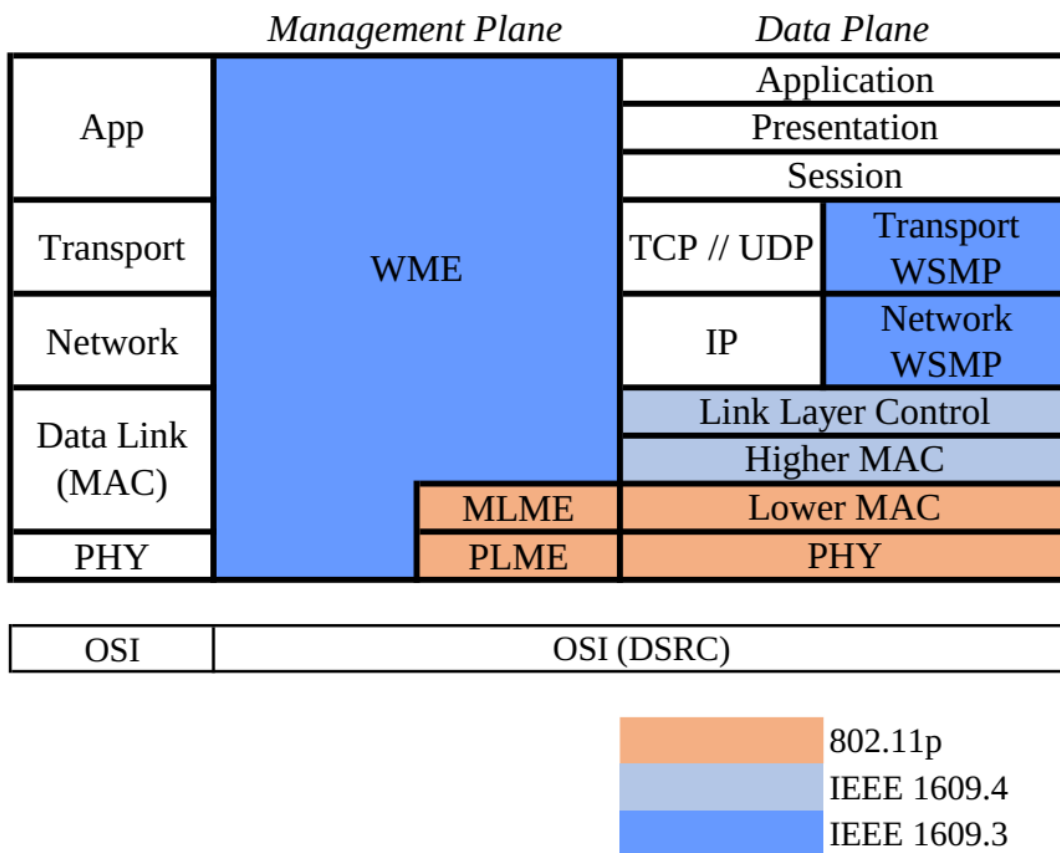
Management Plane

Data Plane

App

Transport

Network

Data Link (MAC)

PHY

WME

MLME

PLME

Application

Presentation

Session

TCP // UDP

Transport WSMP

IP

Network WSMP

Link Layer Control

Higher MAC

Lower MAC

PHY

OSI

OSI (DSRC)

802.11p

IEEE 1609.4

IEEE 1609.3